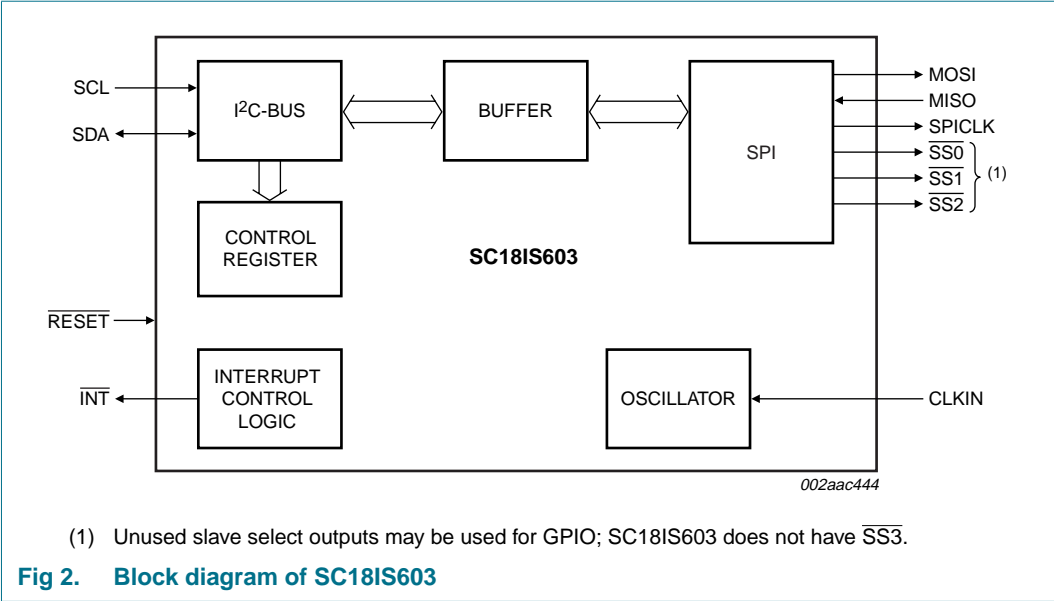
SCL

SDA

$I^2C$-BUS

BUFFER

SPI

MOSI

MISO

SPICLK

$\overline{SS0}$

$\overline{SS1}$

$\overline{SS2}$

(1)

CONTROL REGISTER

SC18IS603

$\overline{RESET}$

$\overline{INT}$

INTERRUPT CONTROL LOGIC

OSCILLATOR

CLKIN

002aac444

(1) Unused slave select outputs may be used for GPIO; SC18IS603 does not have $\overline{SS3}$.

Fig 2. Block diagram of SC18IS603